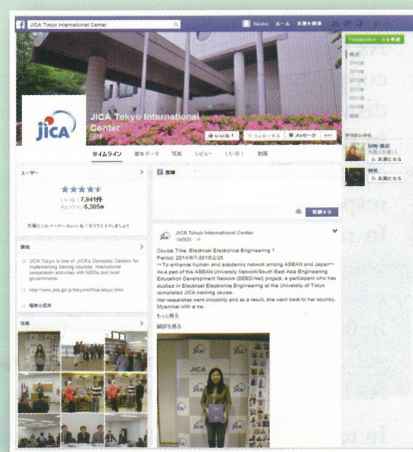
JICA Tokyo International Center

Naoko ホーム 友達を検索

JICA Tokyo International Center

いいね！ フォローする メッセージ •••

タイムライン 基本データ 写真 レビュー いいね！ 動画

ユーザー

いいね！ 7,041件

5,305件

友達にもこのページについてお知らせしましょう

JICA Tokyo is one of JICA's Domestic Centers for implementing training courses, international cooperation activities with NGOs and local governments.

http://www.jica.go.jp/tokyo/office/about.html

写真

投稿

JICA Tokyo International Center

Course Title: Electrical Electronic Engineering 1
Period: 2014/9/1-2015/2/26
~To enhance human and academic network among ASEAN and Japan~
As a part of this ASEAN University Network/South East Asia Engineering Education Development Network (SEED-Net) project, a participant who has studied in Electrical Electronic Engineering at the University of Tokyo completed JICA training course.
Her researches went smoothly and as a result, she went back to her country, Myanmar with a ne...

もっと見る

JICA